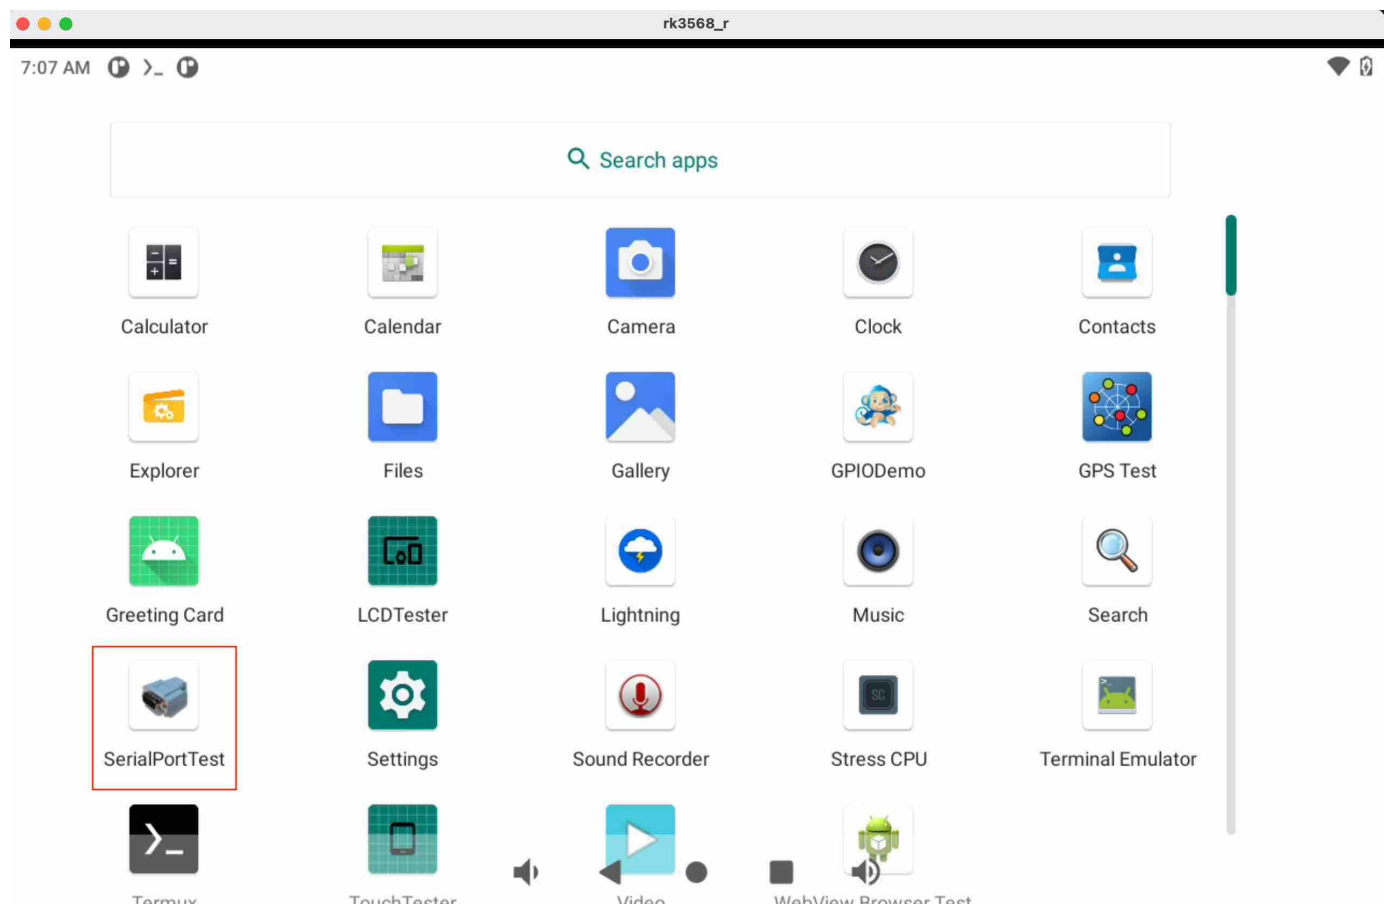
rk3568_r

7:07 AM

Search apps

Calculator

Calendar

Camera

Clock

Contacts

Explorer

Files

Gallery

GPIODemo

GPS Test

Greeting Card

LCDTester

Lightning

Music

Search

SerialPortTest

Settings

Sound Recorder

Stress CPU

Terminal Emulator

Termux

TouchTester

Video

WebView Browser Test